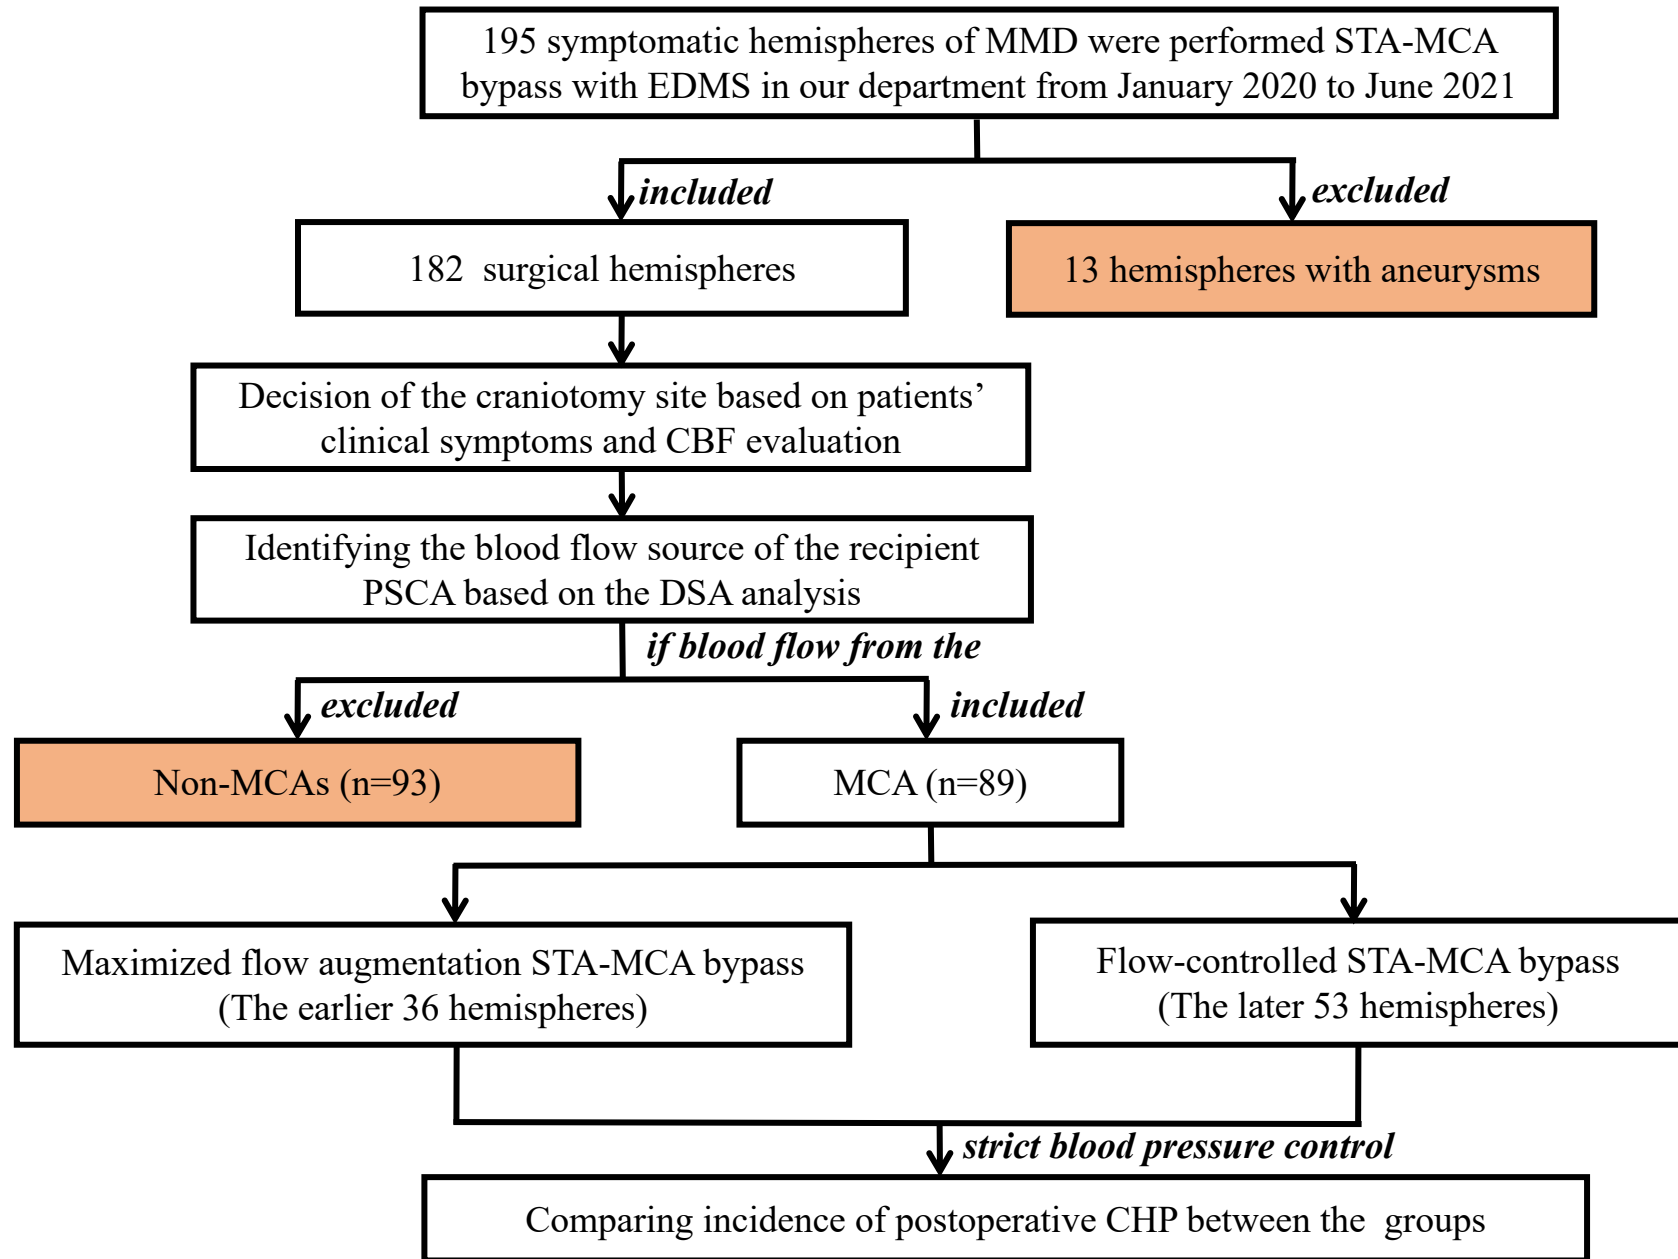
195 symptomatic hemispheres of MMD were performed STA-MCA bypass with EDMS in our department from January 2020 to June 2021

included

excluded

182 surgical hemispheres

13 hemispheres with aneurysms

Decision of the craniotomy site based on patients' clinical symptoms and CBF evaluation

Identifying the blood flow source of the recipient PSCA based on the DSA analysis

if blood flow from the

excluded

included

Non-MCAs (n=93)

MCA (n=89)

Maximized flow augmentation STA-MCA bypass (The earlier 36 hemispheres)

Flow-controlled STA-MCA bypass (The later 53 hemispheres)

strict blood pressure control

Comparing incidence of postoperative CHP between the groups